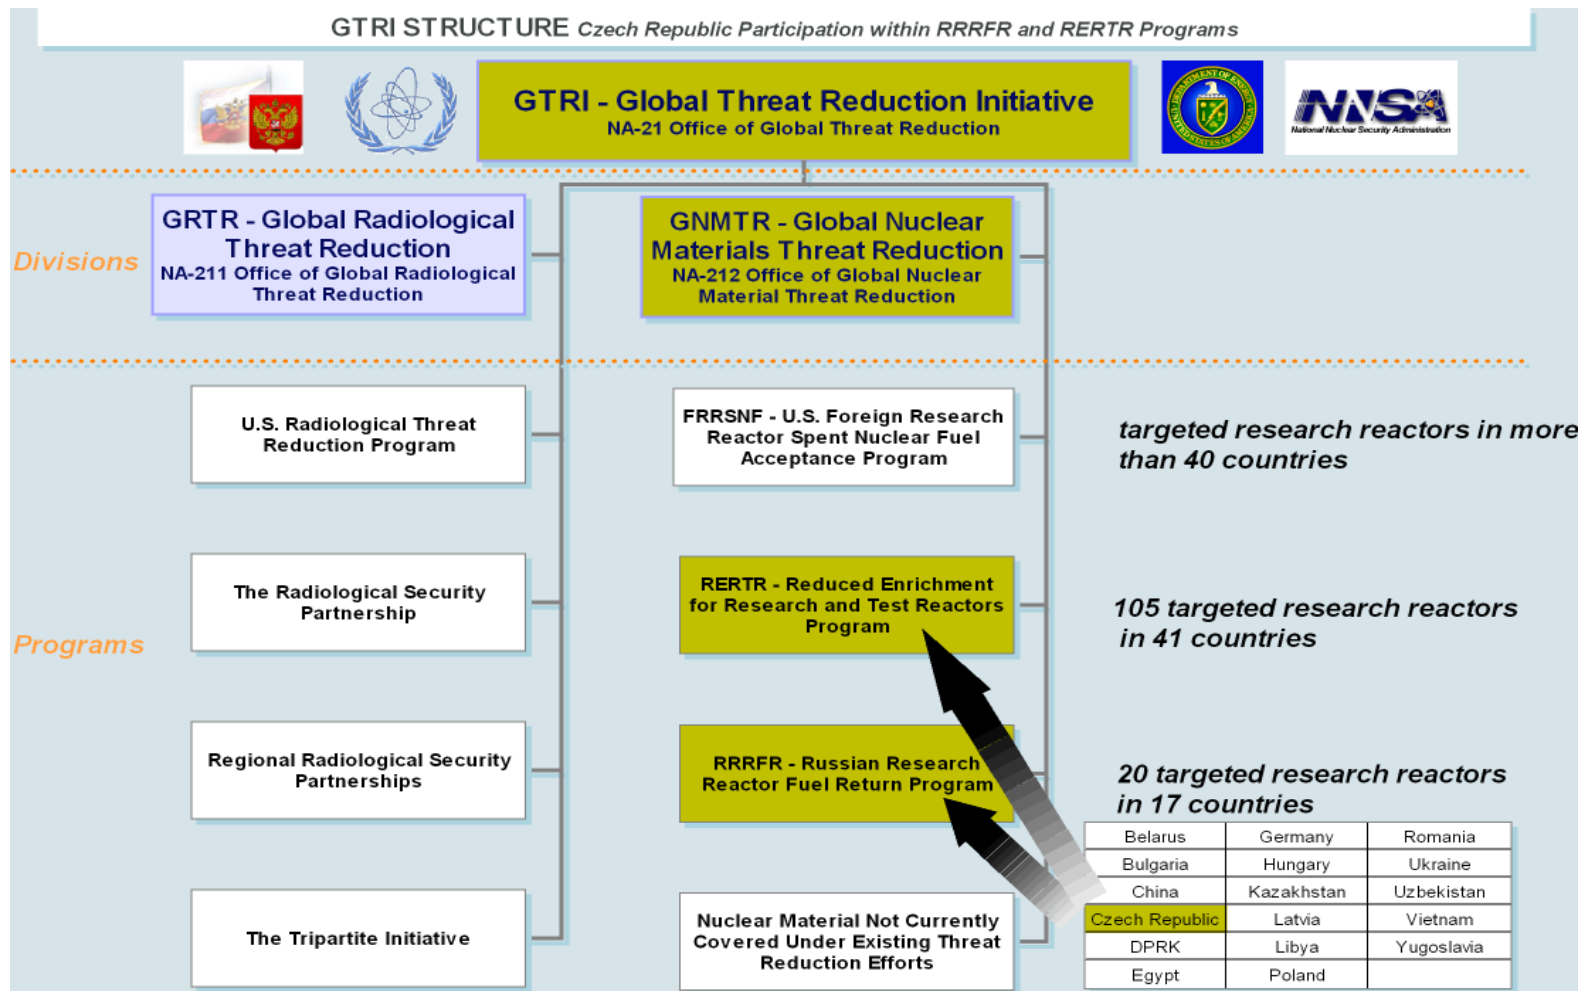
GTRI STRUCTURE Czech Republic Participation within RRRFR and RERTR Programs

NNSA
National Nuclear Security Administration

GTRI - Global Threat Reduction Initiative
NA-21 Office of Global Threat Reduction

Divisions

GRTR - Global Radiological Threat Reduction
NA-211 Office of Global Radiological Threat Reduction

GNMTR - Global Nuclear Materials Threat Reduction
NA-212 Office of Global Nuclear Material Threat Reduction

Programs

U.S. Radiological Threat Reduction Program

The Radiological Security Partnership

Regional Radiological Security Partnerships

The Tripartite Initiative

FRRSNF - U.S. Foreign Research Reactor Spent Nuclear Fuel Acceptance Program

RERTR - Reduced Enrichment for Research and Test Reactors Program

RRRFR - Russian Research Reactor Fuel Return Program

Nuclear Material Not Currently Covered Under Existing Threat Reduction Efforts

targeted research reactors in more than 40 countries

105 targeted research reactors in 41 countries

20 targeted research reactors in 17 countries

| Belarus | Germany | Romania |
|---|---|---|
| Bulgaria | Hungary | Ukraine |
| China | Kazakhstan | Uzbekistan |
| Czech Republic | Latvia | Vietnam |
| DPRK | Libya | Yugoslavia |
| Egypt | Poland | |